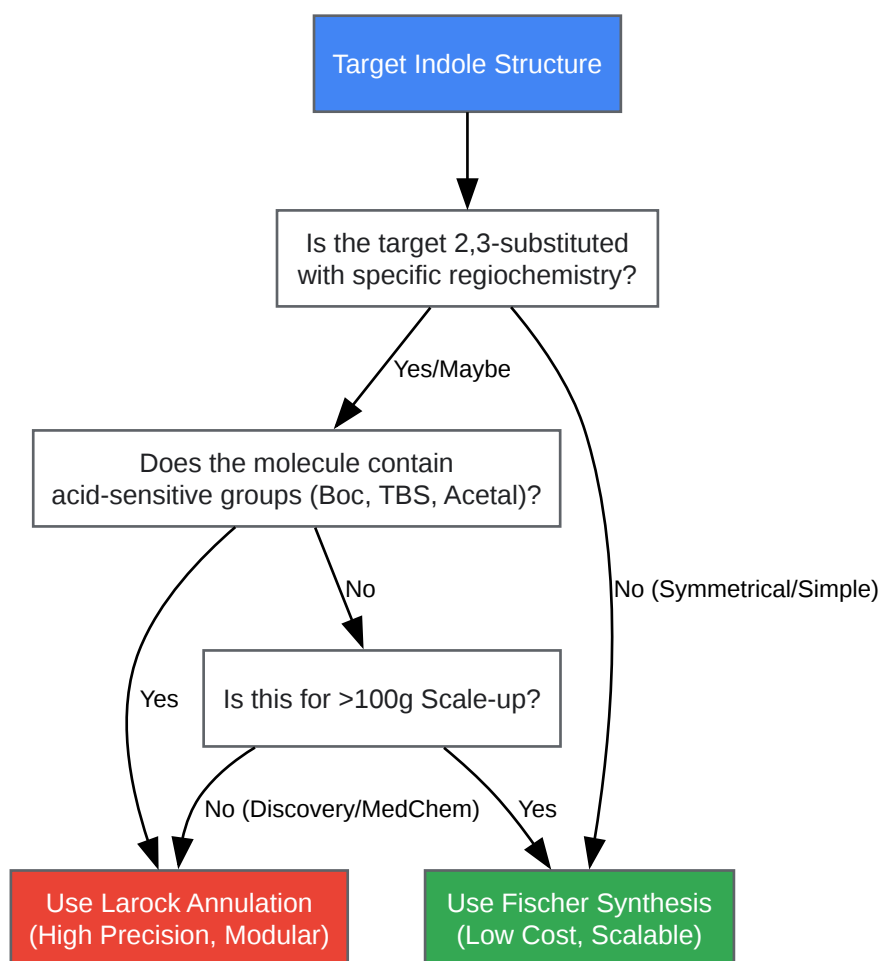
Target Indole Structure

Is the target 2,3-substituted with specific regiochemistry?

Yes/Maybe

No (Symmetrical/Simple)

Does the molecule contain acid-sensitive groups (Boc, TBS, Acetal)?

No

Yes

Is this for >100g Scale-up?

No (Discovery/MedChem)

Yes

Use Larock Annulation (High Precision, Modular)

Use Fischer Synthesis (Low Cost, Scalable)